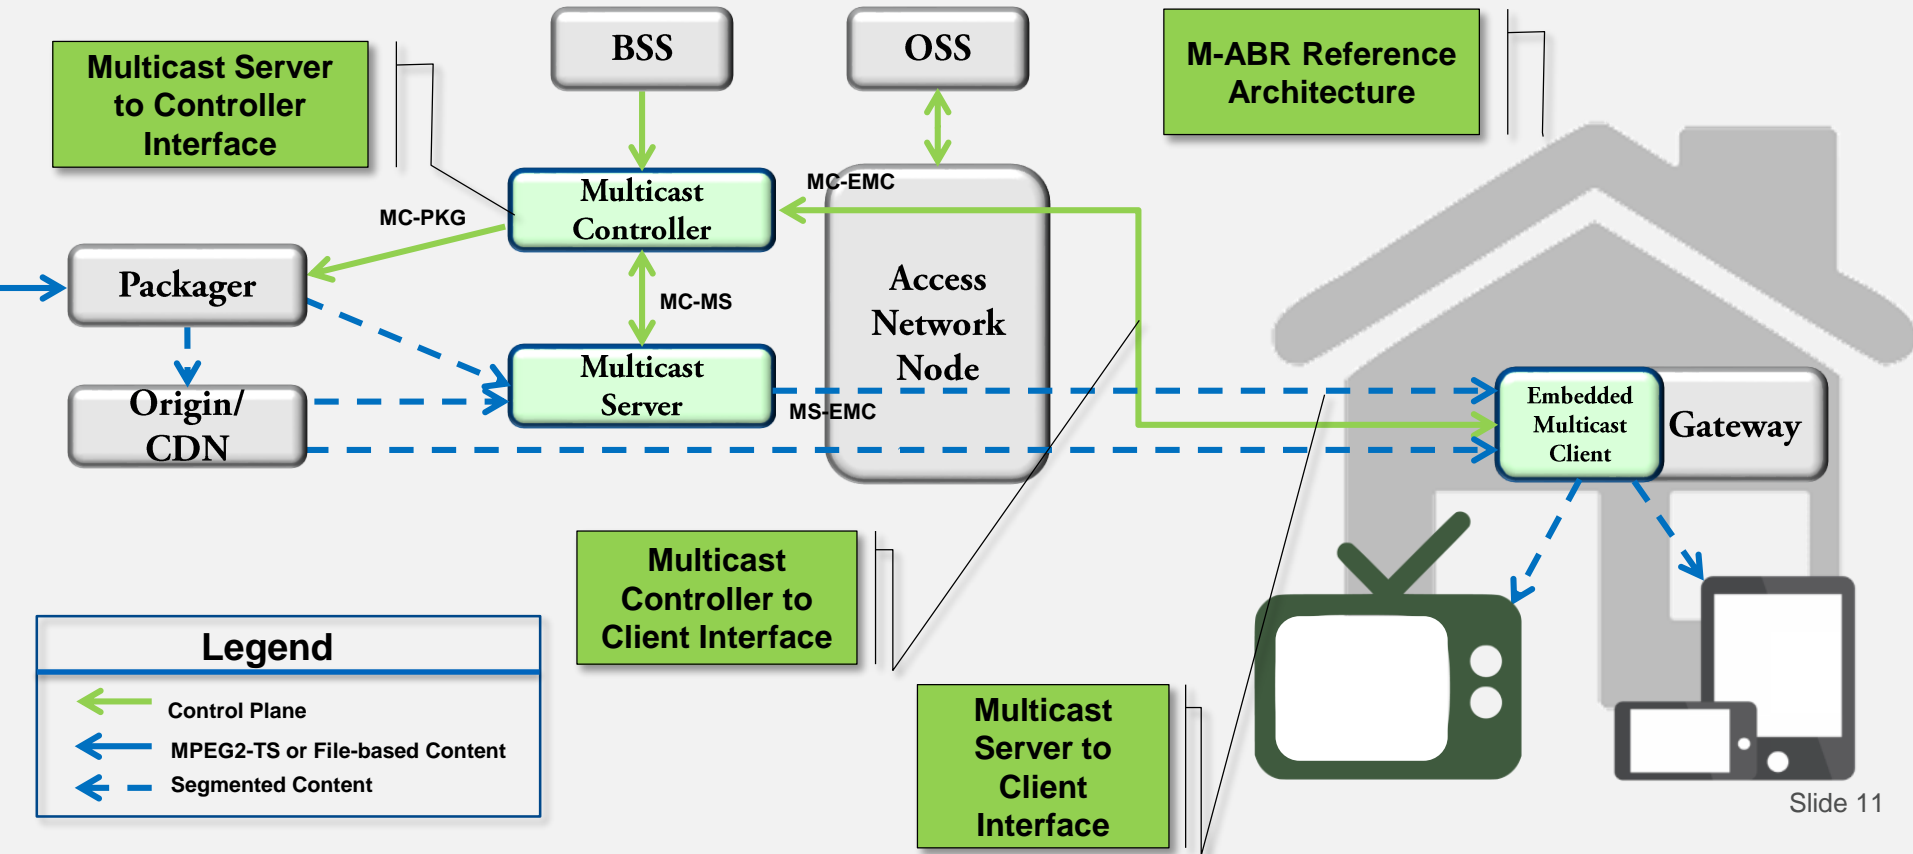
Multicast Server to Controller Interface

BSS

OSS

M-ABR Reference Architecture

MC-EMC

MC-PKG

Multicast Controller

Packager

MC-MS

Access Network Node

Multicast Server

Origin/ CDN

MS-EMC

Embedded Multicast Client

Gateway

Multicast Controller to Client Interface

Legend

Control Plane

MPEG2-TS or File-based Content

Segmented Content

Multicast Server to Client Interface

Slide 11